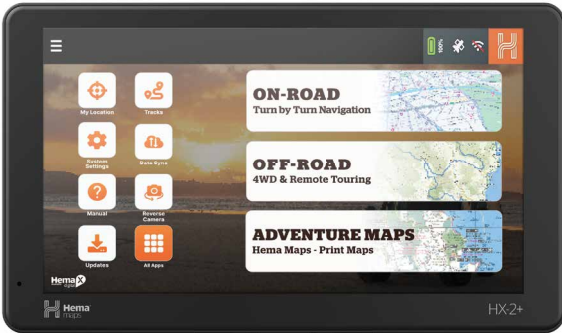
100%

My Location

Tracks

System Settings

Data Sync

Manual

Reverse Camera

Updates

All Apps

ON-ROAD
Turn by Turn Navigation

OFF-ROAD
4WD & Remote Touring

ADVENTURE MAPS
Hema Maps - Print Maps

Hema X

Hema maps

HX-2+